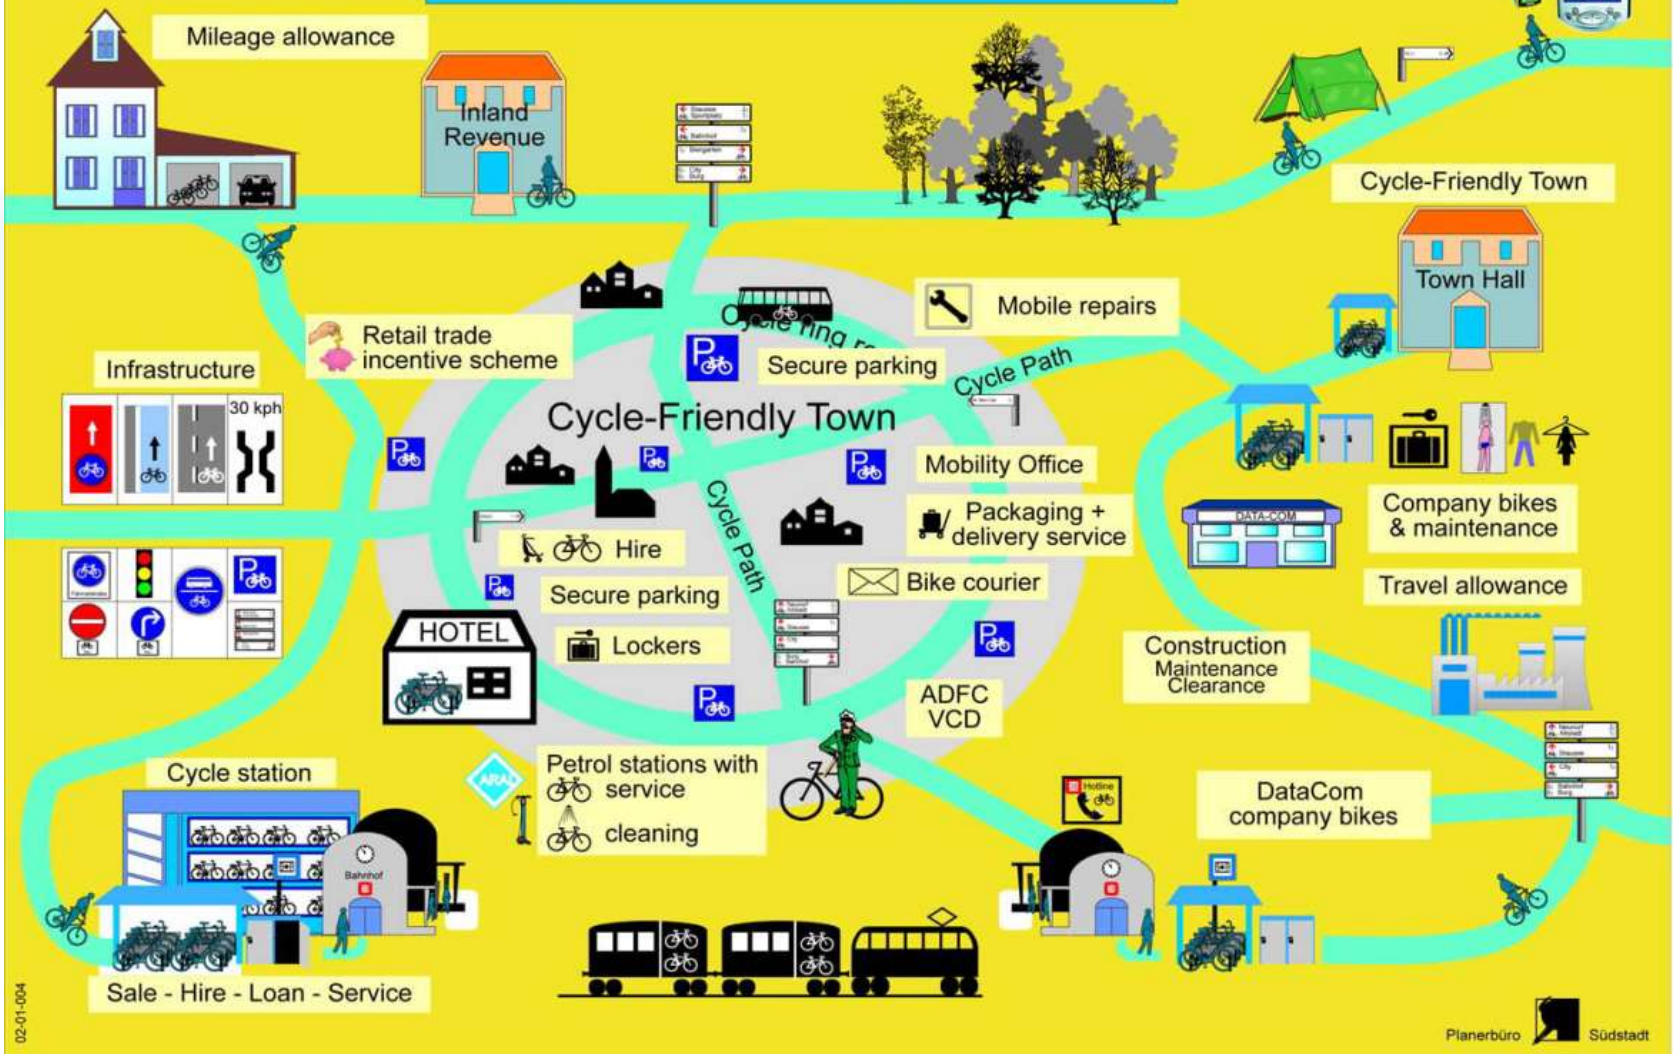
Mileage allowance

Inland Revenue

Cycle-Friendly Town

Town Hall

Cycle ring r

Mobile repairs

Retail trade incentive scheme

Secure parking

Cycle Path

Infrastructure

30 kph

Cycle-Friendly Town

Mobility Office

Cycle Path

Packaging + delivery service

Hire

Company bikes & maintenance

DATA-COM

Secure parking

Bike courier

Travel allowance

Lockers

HOTEL

Construction Maintenance Clearance

ADFC VCD

ARAL

Cycle station

Petrol stations with service cleaning

Bahnhof

Hotline

DataCom company bikes

Sale - Hire - Loan - Service

02-01-004

Planerbüro Südstadt